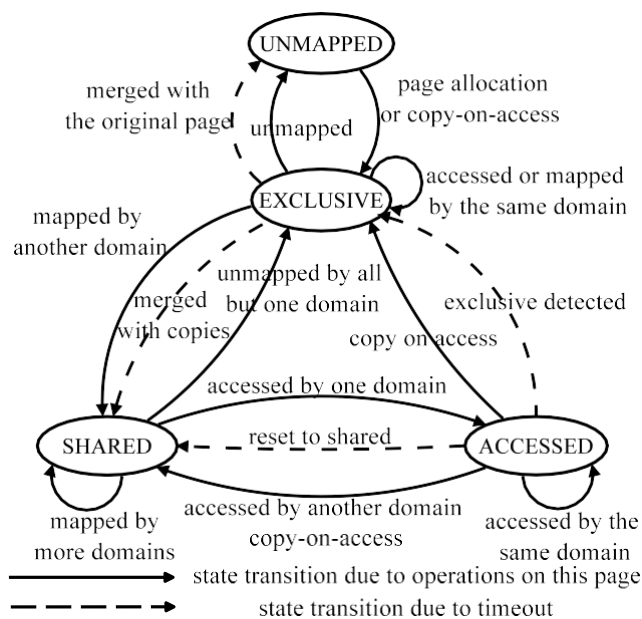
UNMAPPED

merged with the original page

unmapped

page allocation or copy-on-access

EXCLUSIVE

accessed or mapped by the same domain

mapped by another domain

merged with copies

unmapped by all but one domain

exclusive detected

copy on access

accessed by one domain

SHARED

reset to shared

ACCESSED

accessed by another domain copy-on-access

mapped by more domains

accessed by the same domain

state transition due to operations on this page

state transition due to timeout